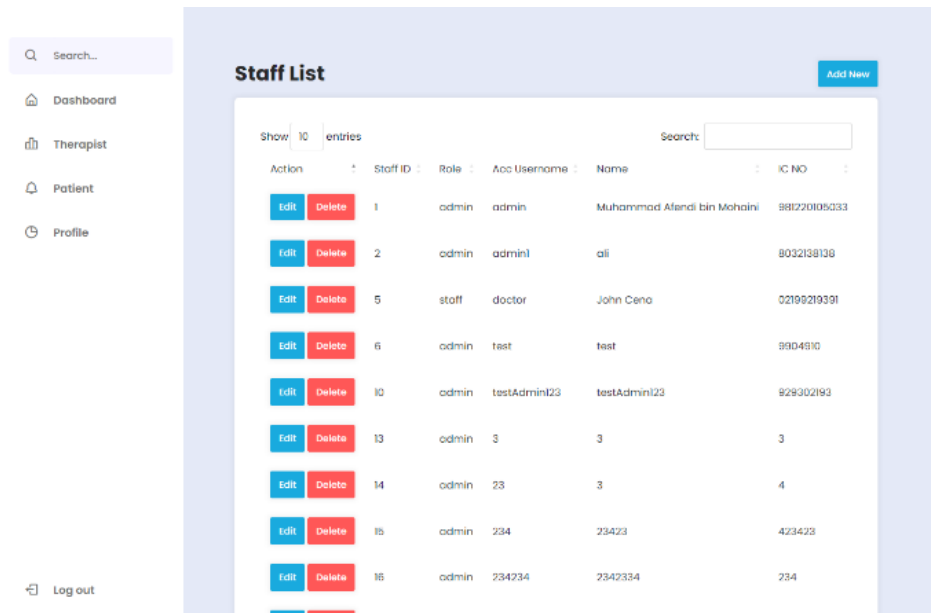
Search...

Dashboard

Therapist

Patient

Profile

Log out

Staff List

Add New

Show 10 entries

Search:

| Action | Staff ID | Role | Acc Username | Name | IC NO |
|---|---|---|---|---|---|
| Edit Delete | 1 | admin | admin | Muhammad Afendi bin Mohaini | 981220105033 |
| Edit Delete | 2 | admin | admin1 | ali | 8032138138 |
| Edit Delete | 5 | staff | doctor | John Ceno | 02199219391 |
| Edit Delete | 6 | admin | test | test | 9904910 |
| Edit Delete | 10 | admin | testAdmin123 | testAdmin123 | 929302193 |
| Edit Delete | 13 | admin | 3 | 3 | 3 |
| Edit Delete | 14 | admin | 23 | 3 | 4 |
| Edit Delete | 15 | admin | 234 | 23423 | 423423 |
| Edit Delete | 16 | admin | 234234 | 2342334 | 234 |